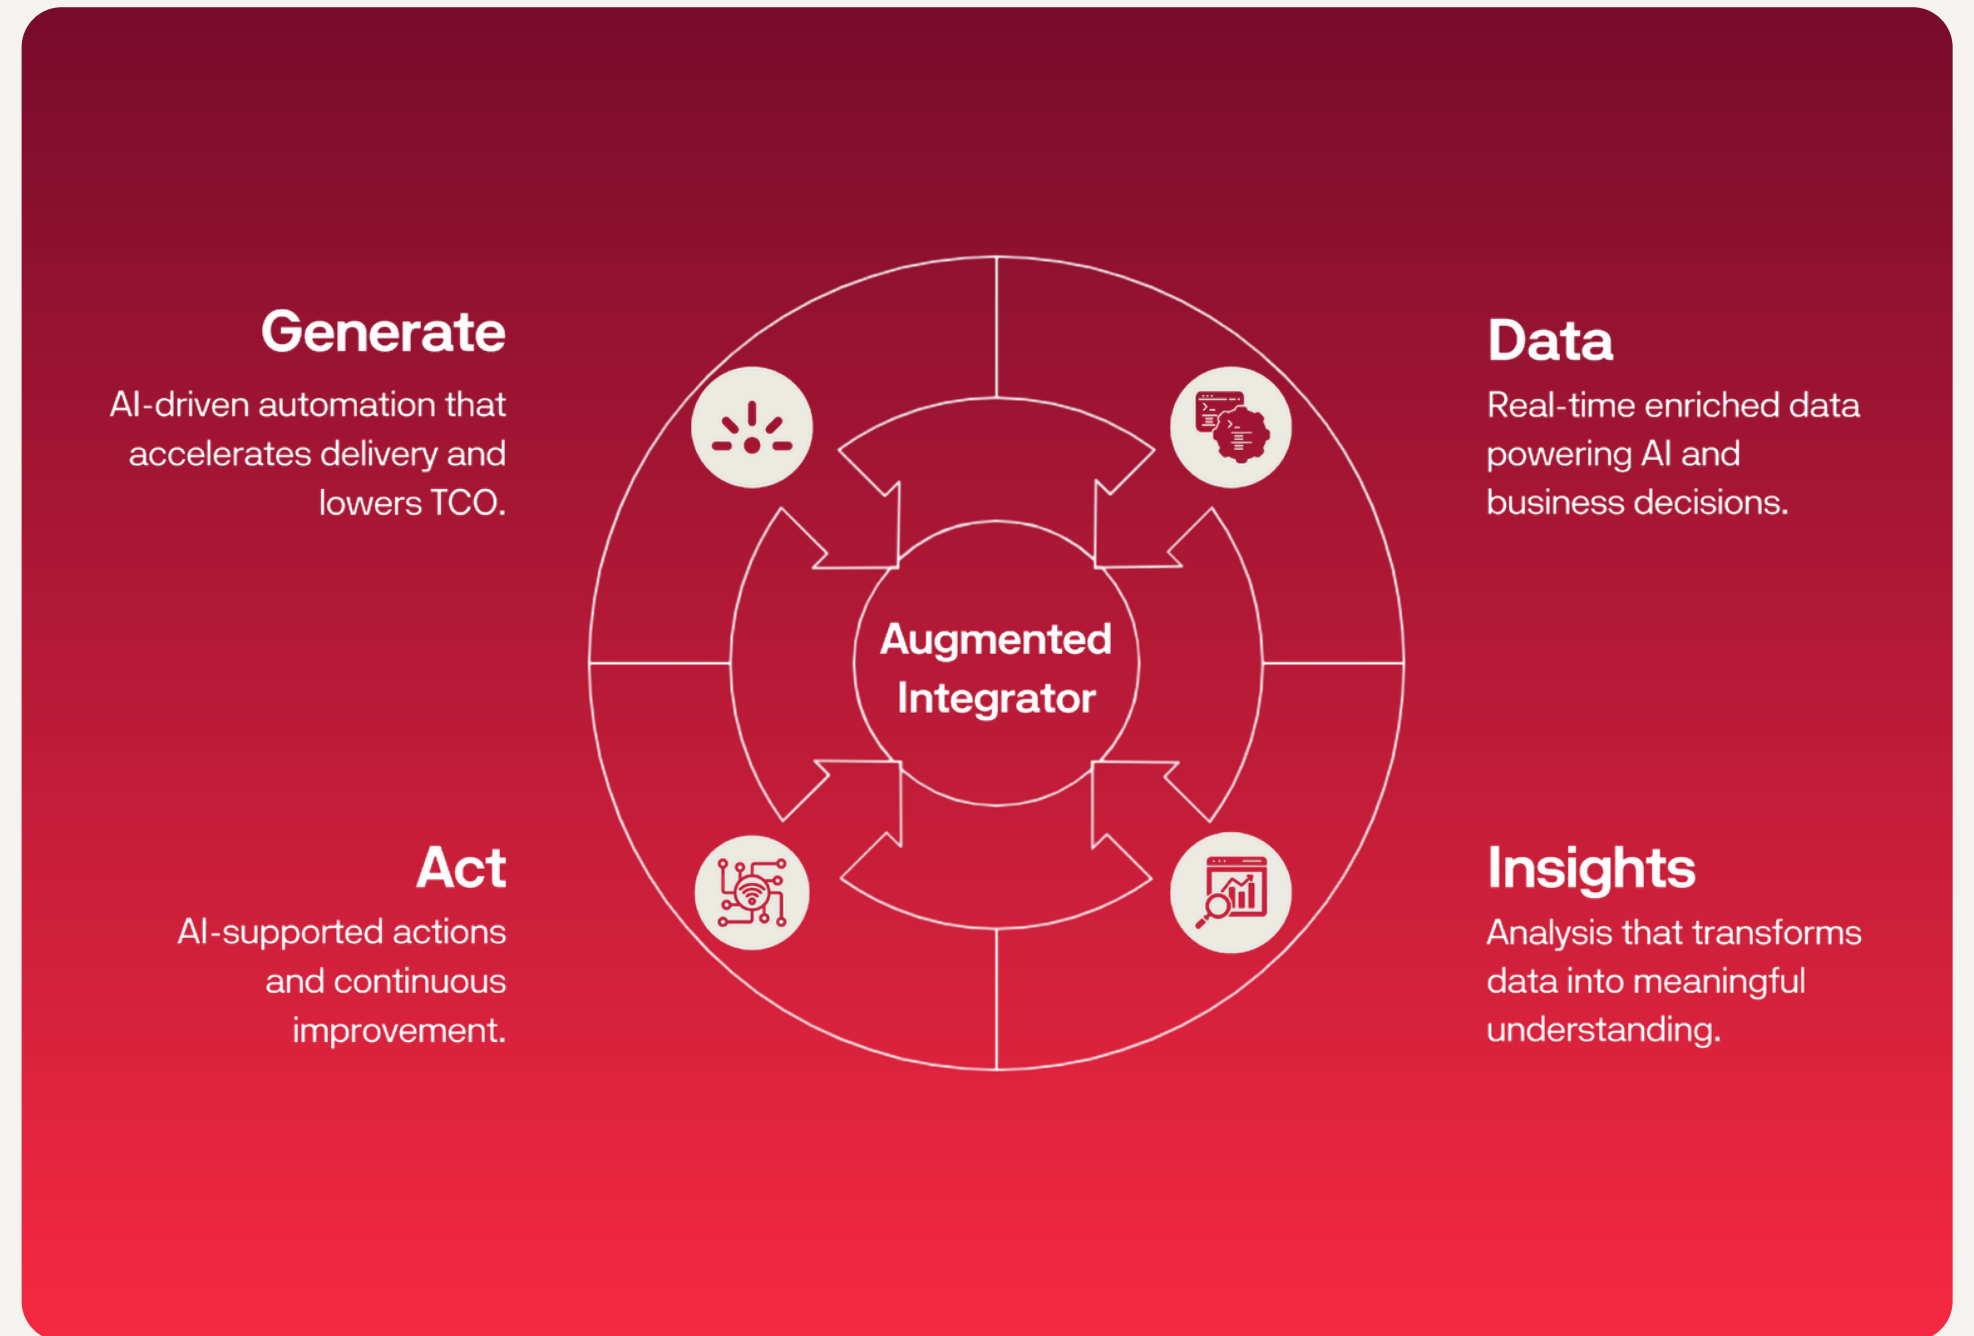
Generate

AI-driven automation that accelerates delivery and lowers TCO.

Data

Real-time enriched data powering AI and business decisions.

Augmented Integrator

Act

AI-supported actions and continuous improvement.

Insights

Analysis that transforms data into meaningful understanding.